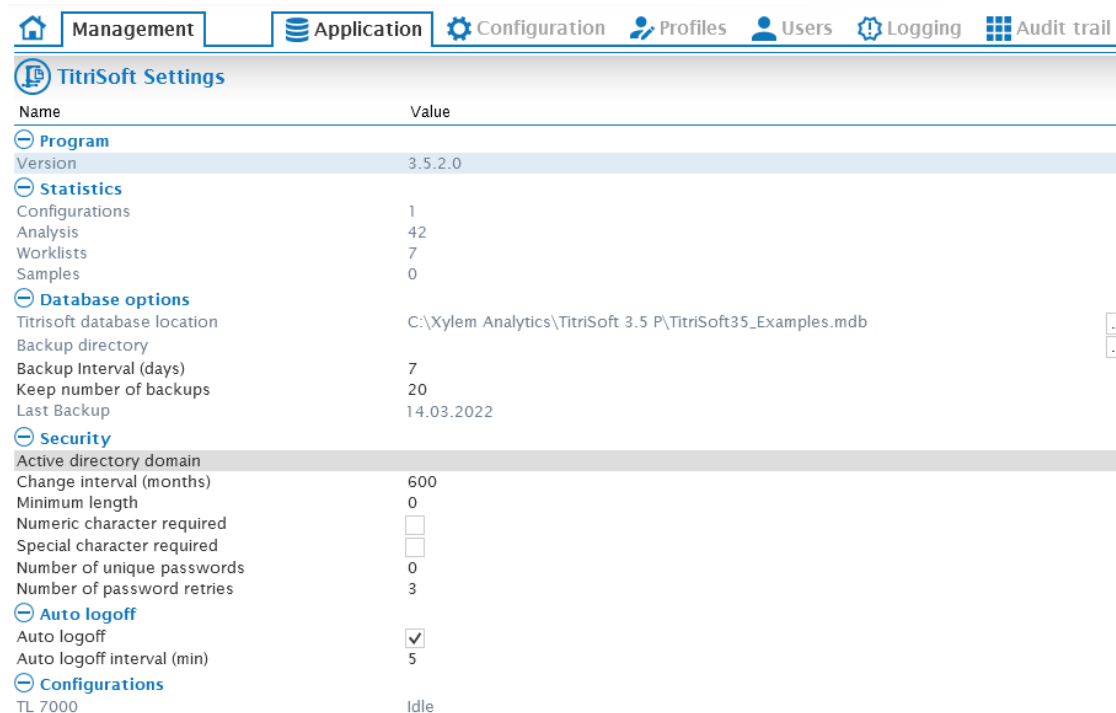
Management | Application | Configuration | Profiles | Users | Logging | Audit trail

TitriSoft Settings

| Name | Value |
|---|---|
| **Program** | |
| Version | 3.5.2.0 |
| **Statistics** | |
| Configurations | 1 |
| Analysis | 42 |
| Worklists | 7 |
| Samples | 0 |
| **Database options** | |
| Titrisoft database location | C:\Xylem Analytics\TitriSoft 3.5 P\TitriSoft35_Examples.mdb |
| Backup directory | |
| Backup Interval (days) | 7 |
| Keep number of backups | 20 |
| Last Backup | 14.03.2022 |
| **Security** | |
| Active directory domain | |
| Change interval (months) | 600 |
| Minimum length | 0 |
| Numeric character required | ☐ |
| Special character required | ☐ |
| Number of unique passwords | 0 |
| Number of password retries | 3 |
| **Auto logoff** | |
| Auto logoff | ✓ |
| Auto logoff interval (min) | 5 |
| **Configurations** | |
| TL 7000 | Idle |